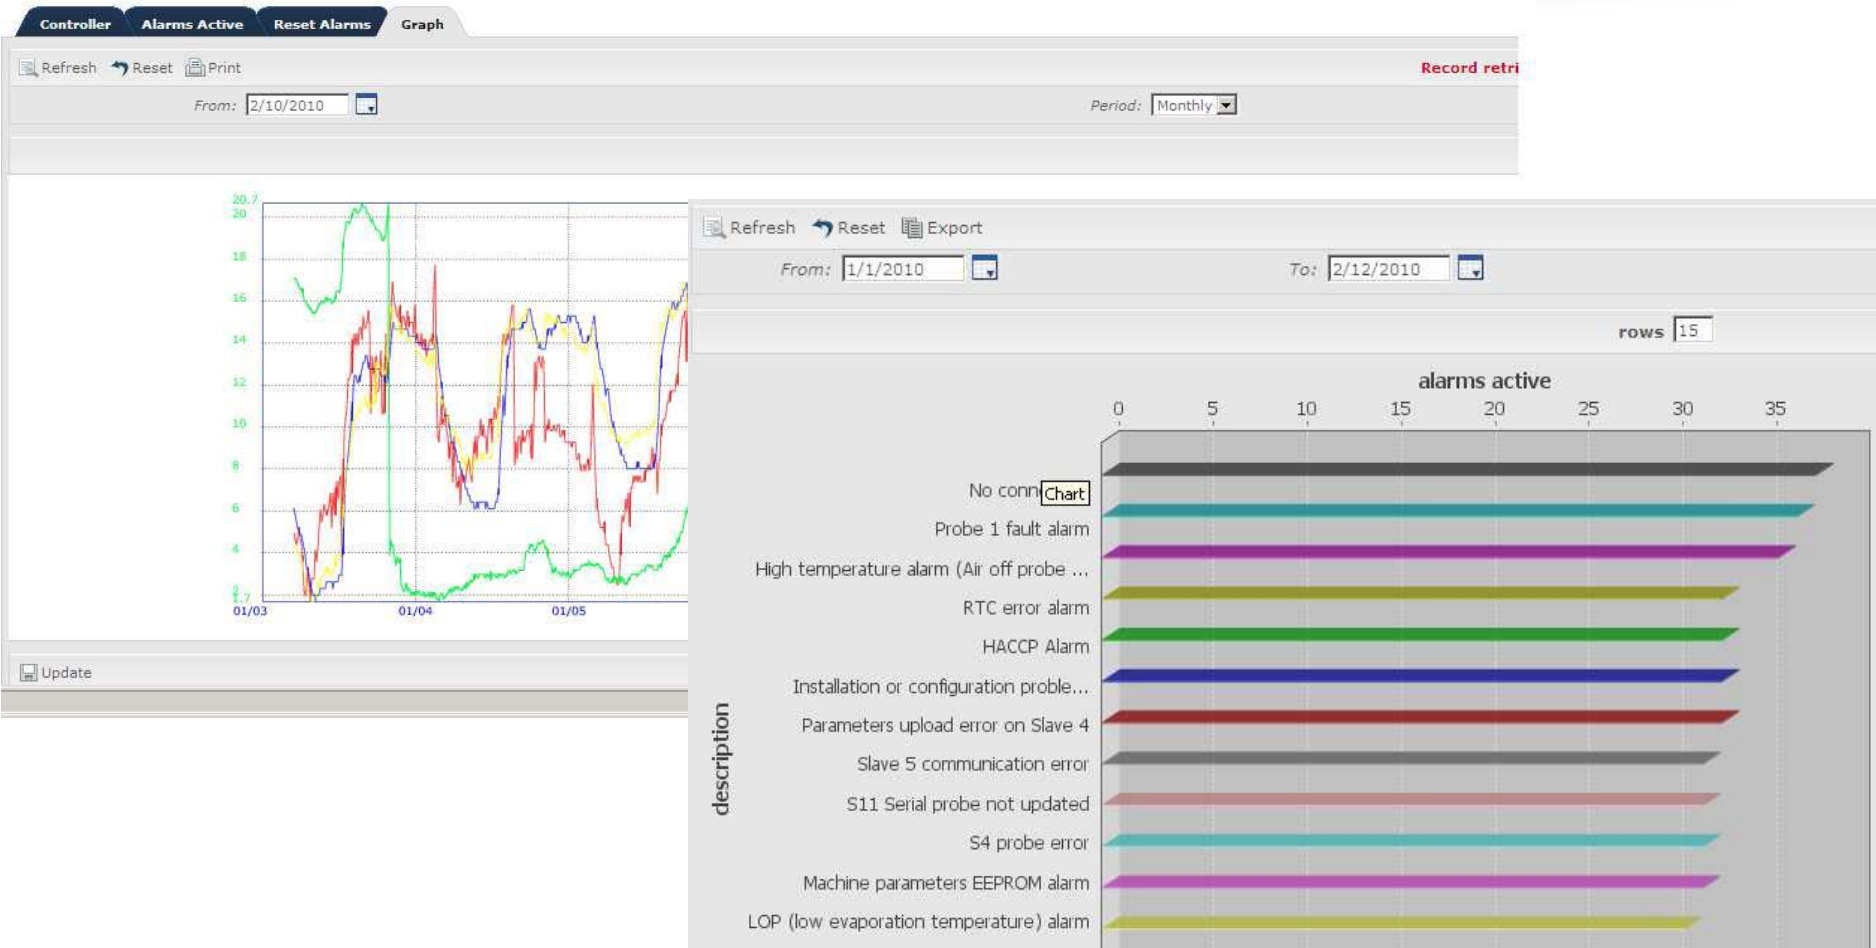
Controller Alarms Active Reset Alarms Graph

Refresh Reset Print

Record retri

From: 2/10/2010

Period: Monthly

20.7
20
18
16
14
12
10
8
6
4
1.7
01/03
01/04
01/05

Update

Refresh Reset Export

From: 1/1/2010

To: 2/12/2010

rows 15

alarms active

0 5 10 15 20 25 30 35

description

No conn Chart
Probe 1 fault alarm
High temperature alarm (Air off probe ...
RTC error alarm
HACCP Alarm
Installation or configuration proble...
Parameters upload error on Slave 4
Slave 5 communication error
S11 Serial probe not updated
S4 probe error
Machine parameters EEPROM alarm
LOP (low evaporation temperature) alarm